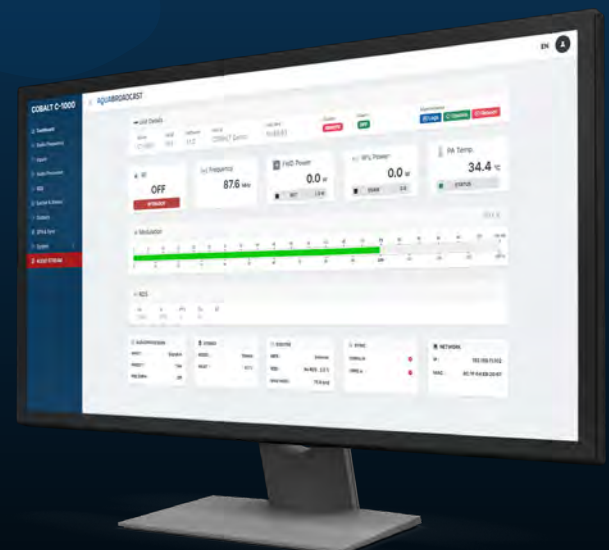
EN

COBALT C-1000

AQUABROADCAST

Unit Details

Model C-1000

Location

Software

COBALT Series

Logs

Updates

Reboot

RF

OFF

Frequency

87.6 MHz

FWD Power

0.0 W

RFL Power

0.0 W

PA Temp

34.4 °C

STATUS

Modulation

RDS

NETWORK